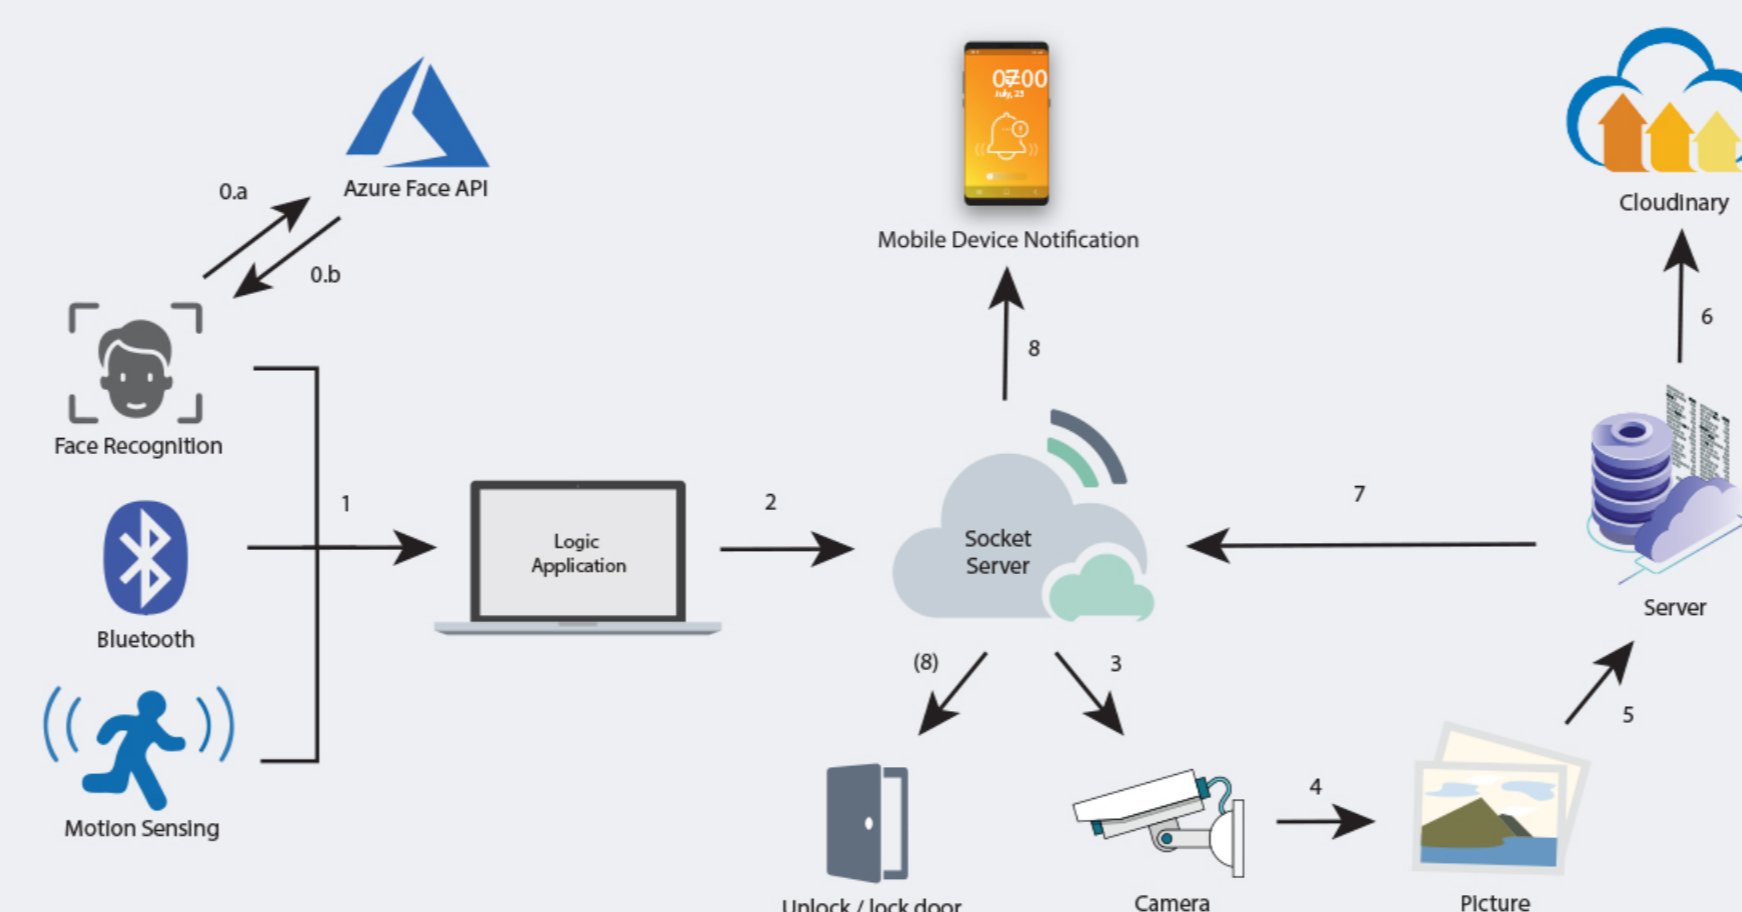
Azure Face API

0.a

0.b

Face Recognition

Bluetooth

Motion Sensing

1

Logic Application

2

07:00
July, 23

Mobile Device Notification

8

Socket Server

(8)

3

Unlock / lock door

Camera

4

Picture

5

Server

6

Cloudinary

7